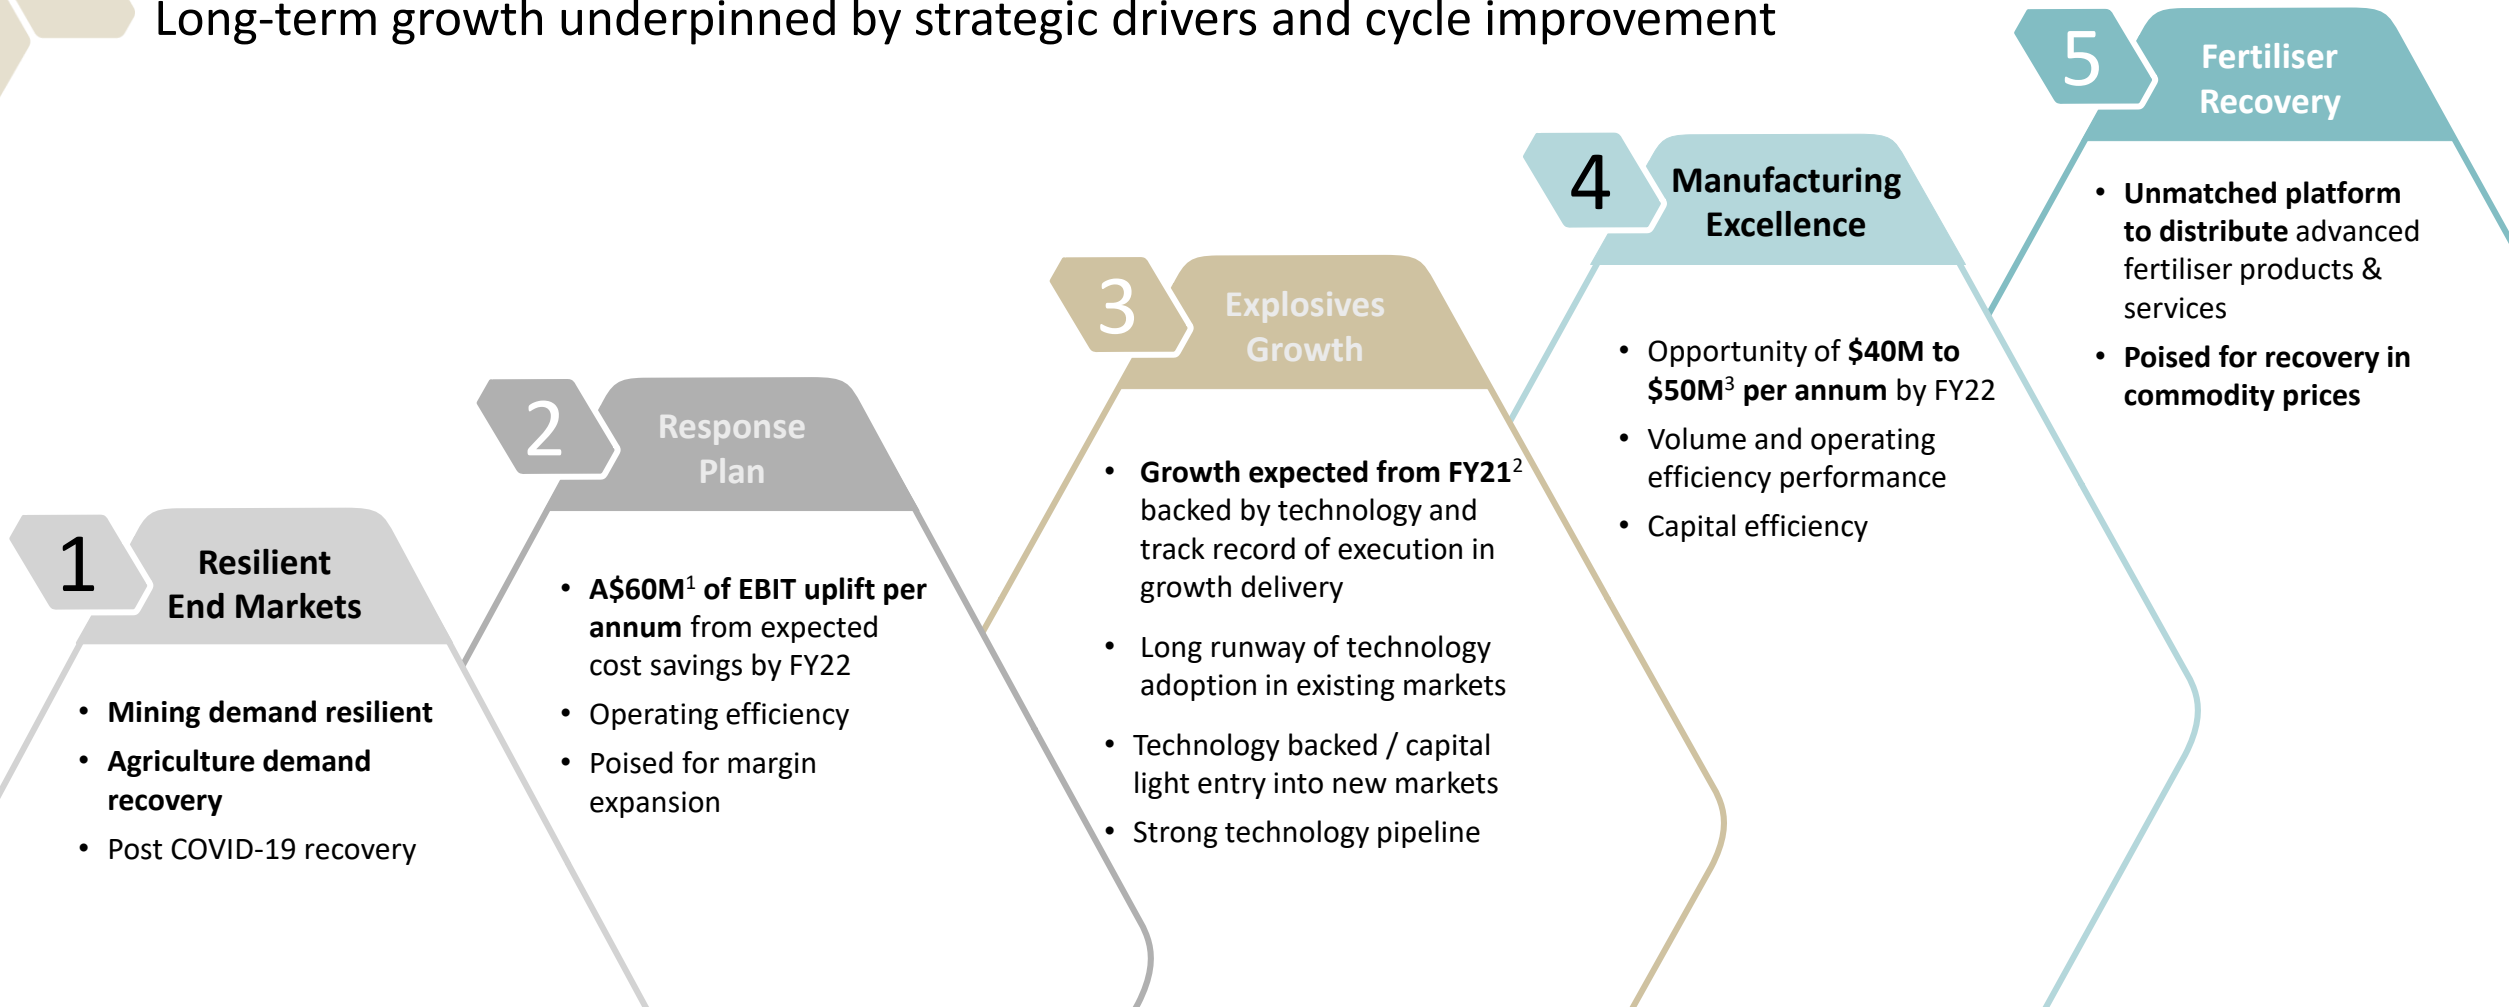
Long-term growth underpinned by strategic drivers and cycle improvement

1 Resilient End Markets

- Mining demand resilient
- Agriculture demand recovery
- Post COVID-19 recovery

2 Response Plan

- A\$60M$^1$ of EBIT uplift per annum from expected cost savings by FY22
- Operating efficiency
- Poised for margin expansion

3 Explosives Growth

- Growth expected from FY21$^2$ backed by technology and track record of execution in growth delivery
- Long runway of technology adoption in existing markets
- Technology backed / capital light entry into new markets
- Strong technology pipeline

4 Manufacturing Excellence

- Opportunity of \$40M to \$50M$^3$ per annum by FY22
- Volume and operating efficiency performance
- Capital efficiency

5 Fertiliser Recovery

- Unmatched platform to distribute advanced fertiliser products & services
- Poised for recovery in commodity prices